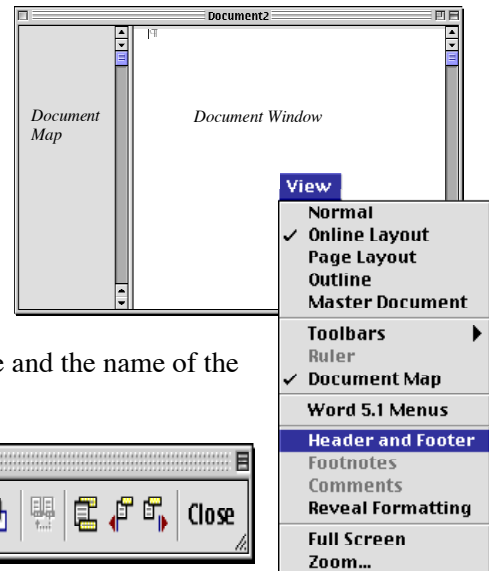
Document2

Document Map

Document Window

View
Normal
✓ Online Layout
Page Layout
Outline
Master Document
Toolbars
Ruler
✓ Document Map
Word 5.1 Menus
Header and Footer
Footnotes
Comments
Reveal Formatting
Full Screen
Zoom...

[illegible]e and the name of the

Close